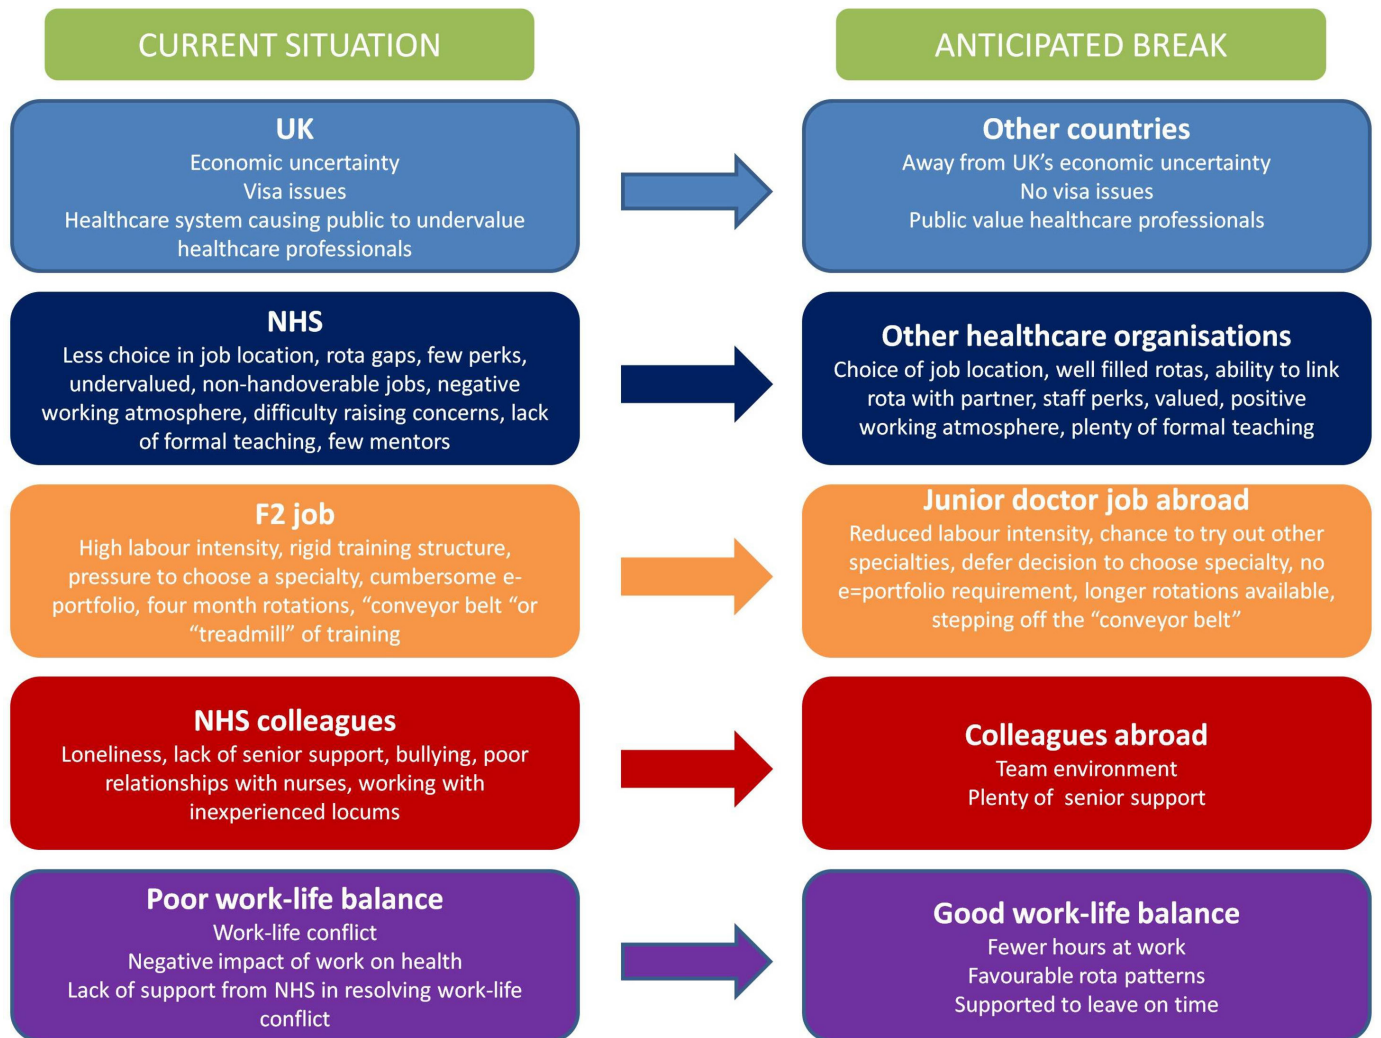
CURRENT SITUATION

ANTICIPATED BREAK

UK
Economic uncertainty
Visa issues
Healthcare system causing public to undervalue healthcare professionals

Other countries
Away from UK's economic uncertainty
No visa issues
Public value healthcare professionals

NHS
Less choice in job location, rota gaps, few perks, undervalued, non-handoverable jobs, negative working atmosphere, difficulty raising concerns, lack of formal teaching, few mentors

Other healthcare organisations
Choice of job location, well filled rotas, ability to link rota with partner, staff perks, valued, positive working atmosphere, plenty of formal teaching

F2 job
High labour intensity, rigid training structure, pressure to choose a specialty, cumbersome e-portfolio, four month rotations, "conveyor belt "or "treadmill" of training

Junior doctor job abroad
Reduced labour intensity, chance to try out other specialties, defer decision to choose specialty, no e=portfolio requirement, longer rotations available, stepping off the "conveyor belt"

NHS colleagues
Loneliness, lack of senior support, bullying, poor relationships with nurses, working with inexperienced locums

Colleagues abroad
Team environment
Plenty of senior support

Poor work-life balance
Work-life conflict
Negative impact of work on health
Lack of support from NHS in resolving work-life conflict

Good work-life balance
Fewer hours at work
Favourable rota patterns
Supported to leave on time